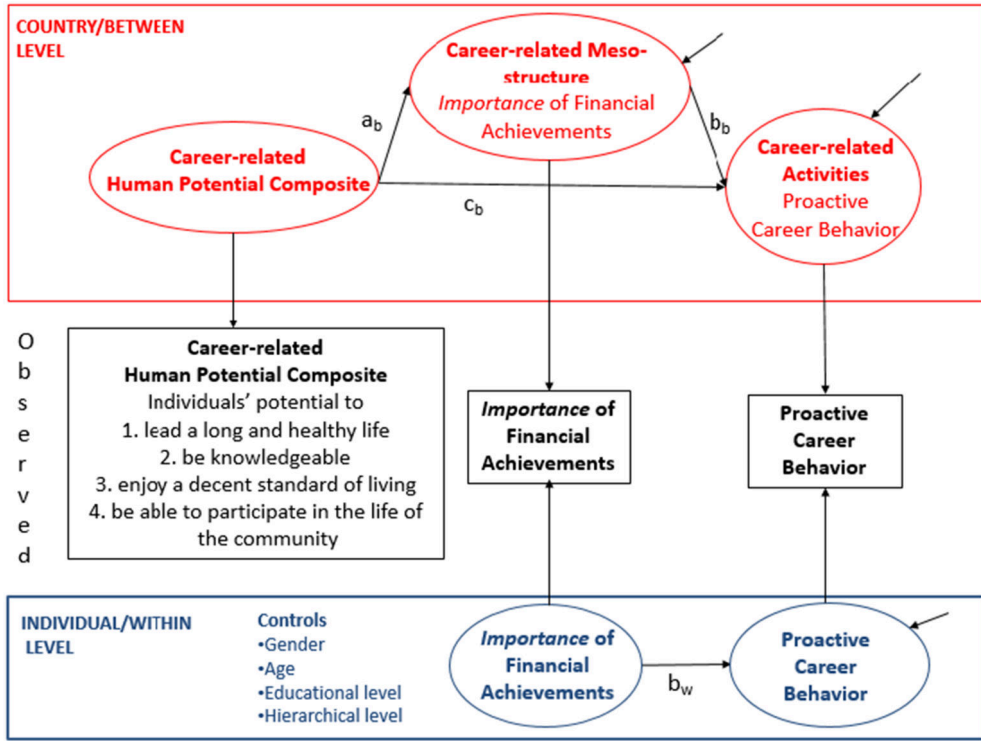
COUNTRY/BETWEEN LEVEL

Career-related Meso-structure
*Importance* of Financial Achievements

$a_b$

$b_b$

Career-related Human Potential Composite

$c_b$

Career-related Activities
Proactive Career Behavior

O
b
s
e
r
v
e
d

Career-related
Human Potential Composite
Individuals' potential to
1. lead a long and healthy life
2. be knowledgeable
3. enjoy a decent standard of living
4. be able to participate in the life of the community

*Importance* of Financial Achievements

Proactive Career Behavior

INDIVIDUAL/WITHIN LEVEL

Controls
•Gender
•Age
•Educational level
•Hierarchical level

*Importance* of Financial Achievements

$b_w$

Proactive Career Behavior